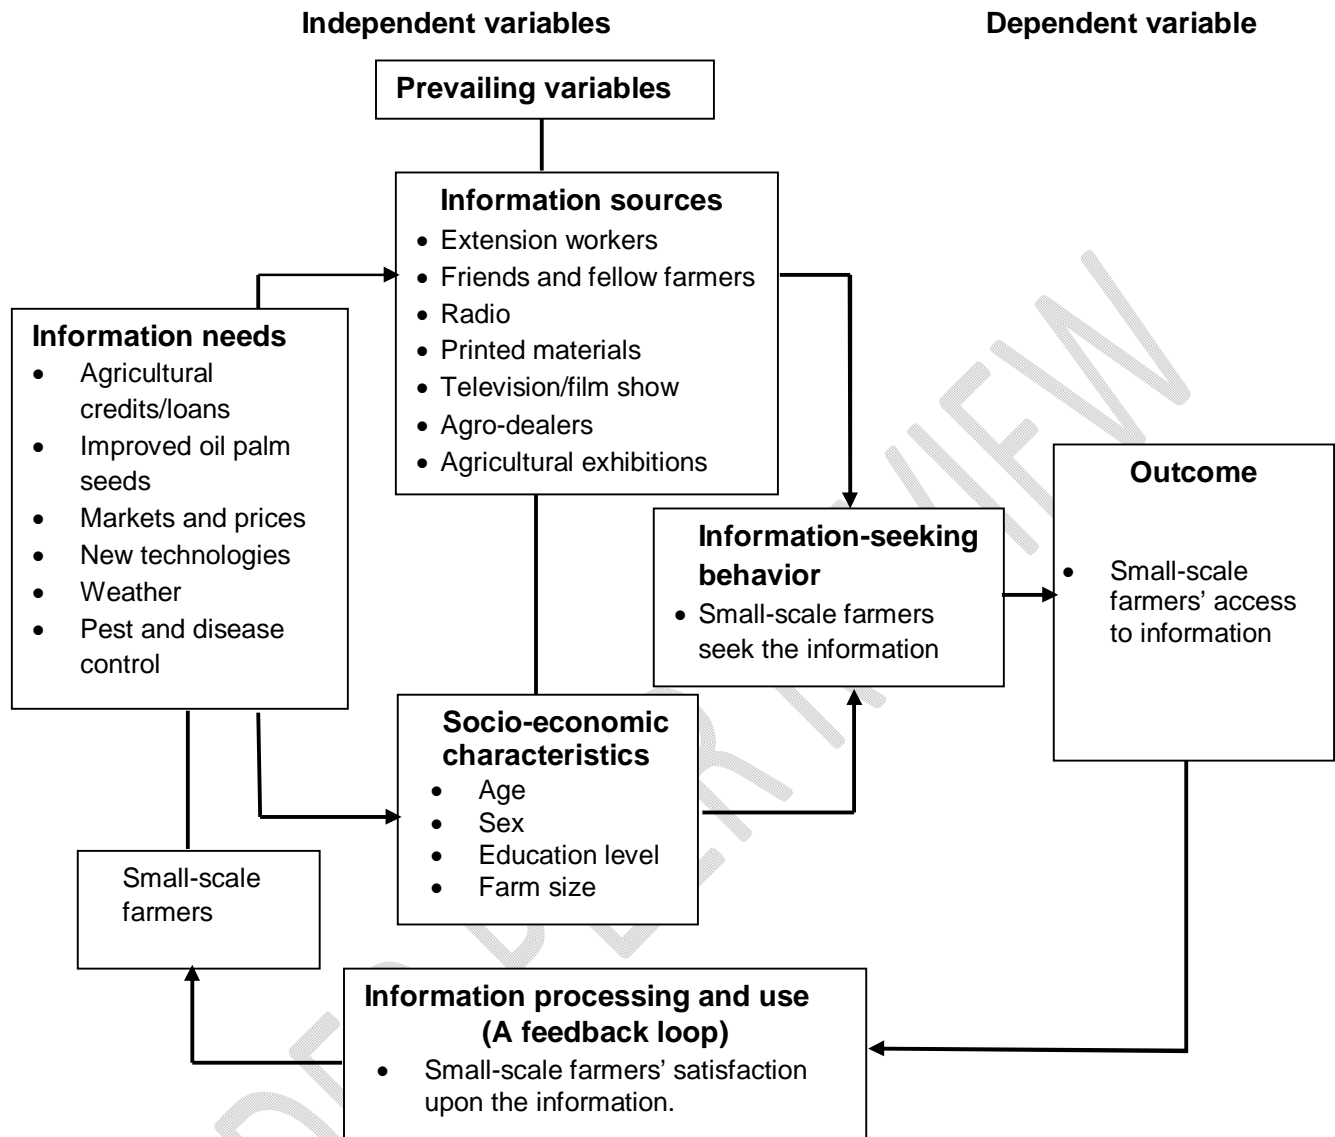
Independent variables

Dependent variable

Prevailing variables

Information sources
- Extension workers
- Friends and fellow farmers
- Radio
- Printed materials
- Television/film show
- Agro-dealers
- Agricultural exhibitions

Information needs
- Agricultural credits/loans
- Improved oil palm seeds
- Markets and prices
- New technologies
- Weather
- Pest and disease control

Information-seeking behavior
- Small-scale farmers seek the information

Outcome
- Small-scale farmers' access to information

Socio-economic characteristics
- Age
- Sex
- Education level
- Farm size

Small-scale farmers

Information processing and use (A feedback loop)
- Small-scale farmers' satisfaction upon the information.

DRAFT FOR REVIEW